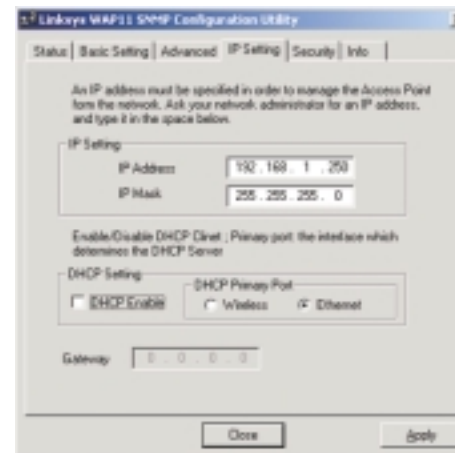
Linksys WAP11 SNMP Configuration Utility

Status | Basic Setting | Advanced | IP Setting | Security | Info |

An IP address must be specified in order to manage the Access Point form the network. Ask your network administrator for an IP address, and type it in the space below.

IP Setting

IP Address 192 . 168 . 1 . 250

IP Mask 255 . 255 . 255 . 0

Enable/Disable DHCP Clinet ; Primary port: the interface which determines the DHCP Server

DHCP Setting

DHCP Enable

DHCP Primary Port

Wireless

Ethernet

Gateway 0 . 0 . 0 . 0

Close

Apply